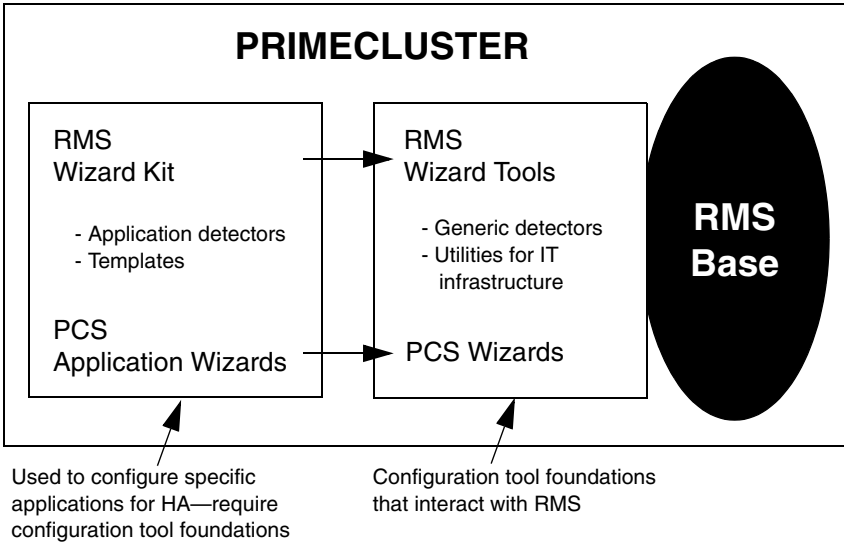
PRIMECLUSTER

RMS
Wizard Kit

- Application detectors
- Templates

PCS
Application Wizards

RMS
Wizard Tools

- Generic detectors
- Utilities for IT infrastructure

PCS Wizards

RMS
Base

Used to configure specific applications for HA—require configuration tool foundations

Configuration tool foundations that interact with RMS